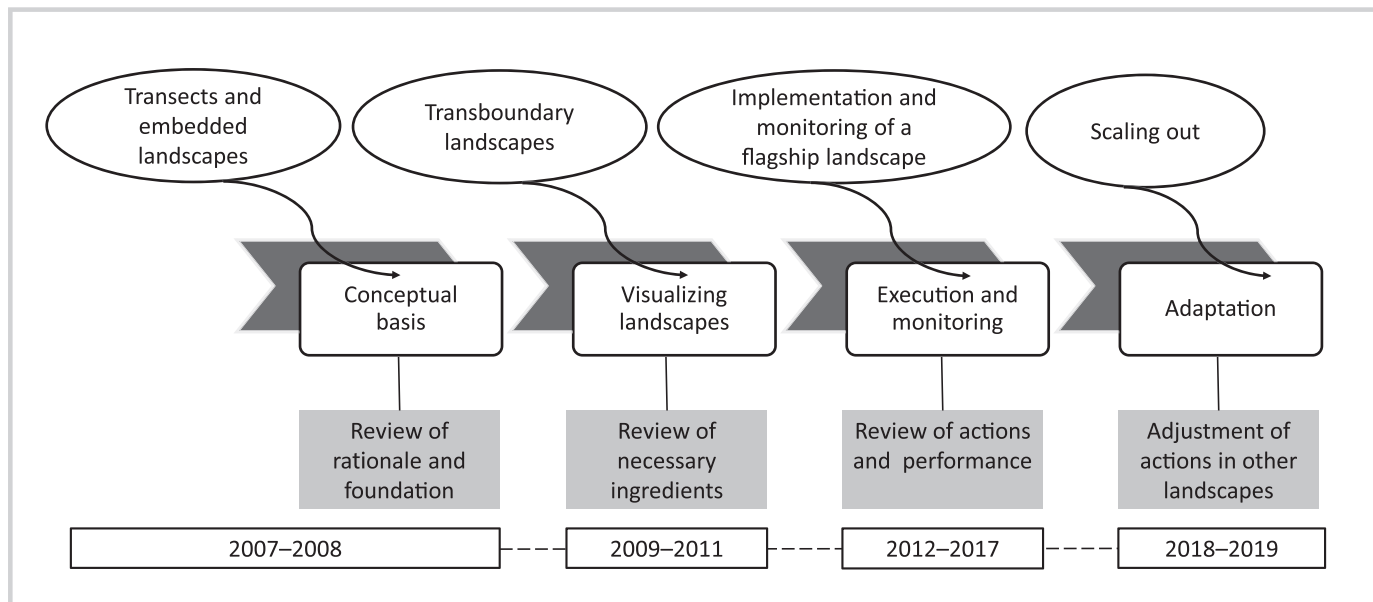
Transects and embedded landscapes

Transboundary landscapes

Implementation and monitoring of a flagship landscape

Scaling out

Conceptual basis

Visualizing landscapes

Execution and monitoring

Adaptation

Review of rationale and foundation

Review of necessary ingredients

Review of actions and performance

Adjustment of actions in other landscapes

2007–2008

2009–2011

2012–2017

2018–2019